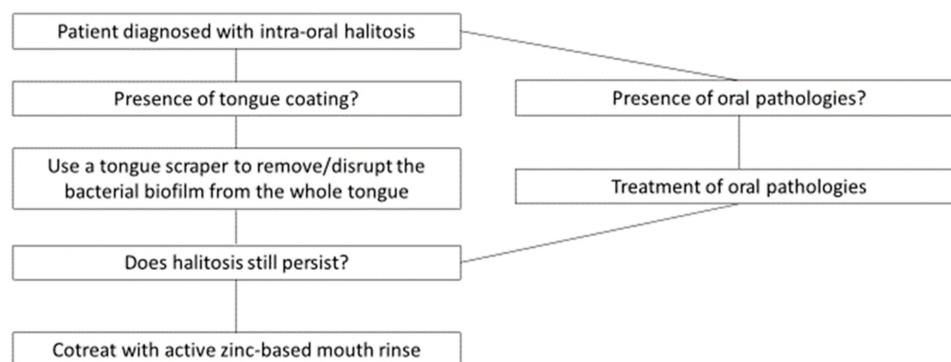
Patient diagnosed with intra-oral halitosis

Presence of tongue coating?

Use a tongue scraper to remove/disrupt the bacterial biofilm from the whole tongue

Does halitosis still persist?

Cotreat with active zinc-based mouth rinse

Presence of oral pathologies?

Treatment of oral pathologies